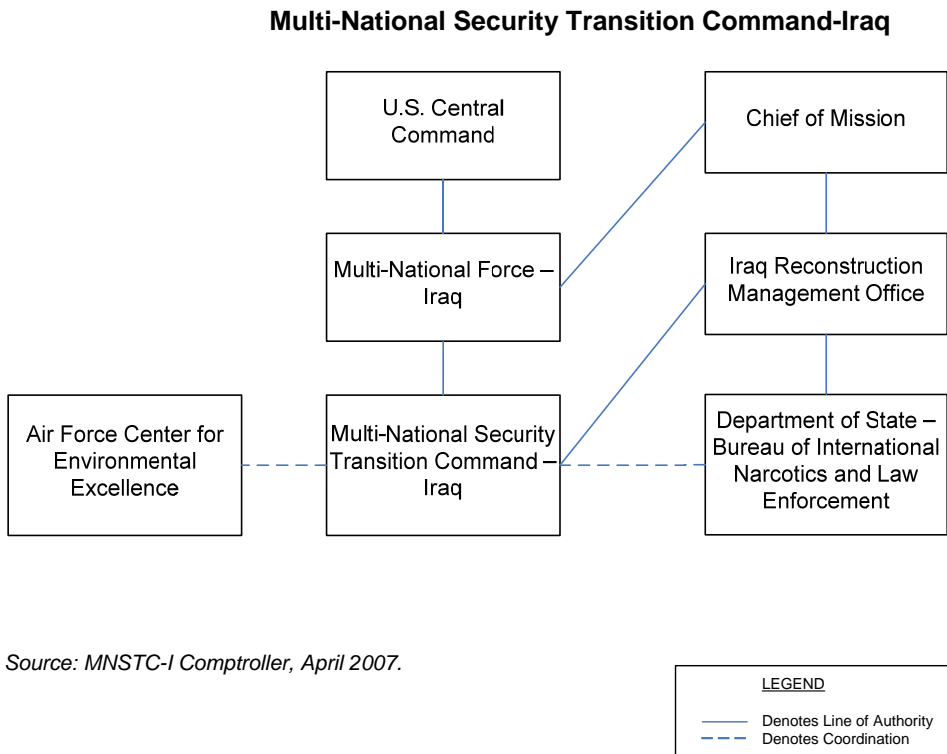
Multi-National Security Transition Command-Iraq

U.S. Central Command

Chief of Mission

Multi-National Force – Iraq

Iraq Reconstruction Management Office

Air Force Center for Environmental Excellence

Multi-National Security Transition Command – Iraq

Department of State – Bureau of International Narcotics and Law Enforcement

Source: MNSTC-I Comptroller, April 2007.

LEGEND

Denotes Line of Authority
Denotes Coordination